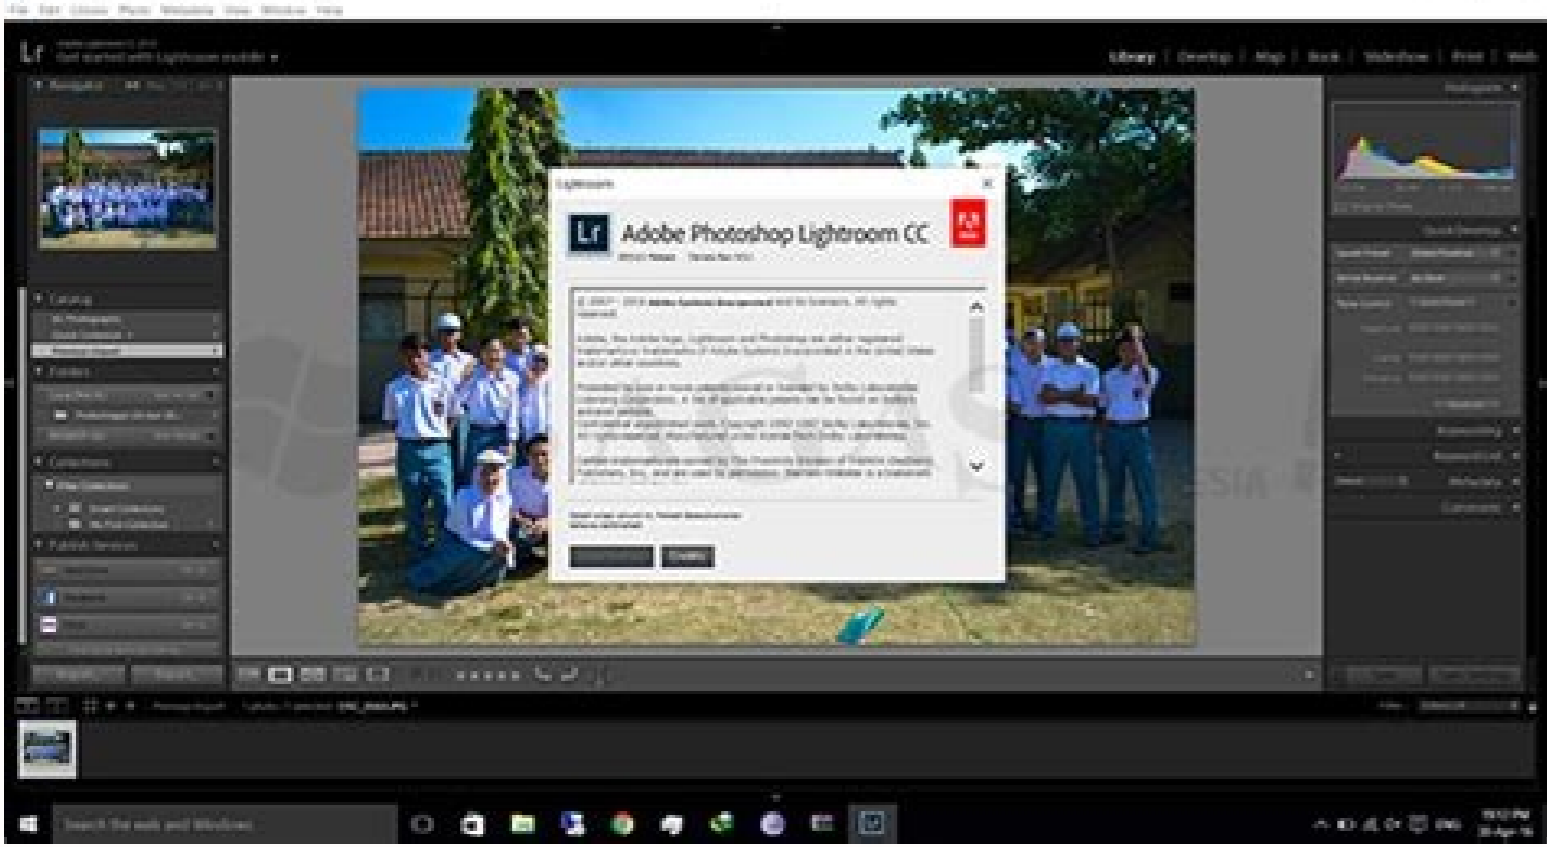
File Edit Library Photo Metadata View Window Help

Lr Get started with Lightroom mobile

Library | Develop | Map | Book | Slideshow | Print | Web

Navigator

Catalog

Folders

Collections

Publish Services

Histogram

Quick Develop

Keywording

Keyword List

Metadata

Comments

Lightroom

Lr Adobe Photoshop Lightroom CC

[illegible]

© 1997 - 2016 Adobe Systems Incorporated and its licensors. All rights reserved.

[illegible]

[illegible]

Import... Export...

Search the web and Windows

ENG